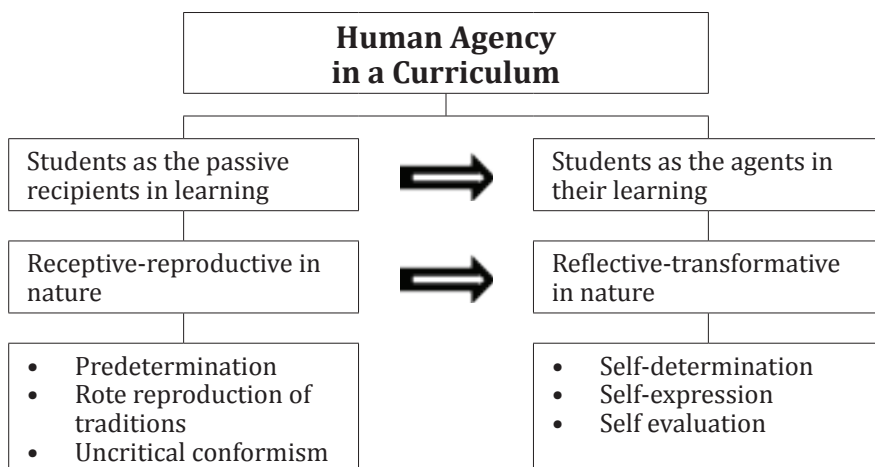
**Human Agency in a Curriculum**

Students as the passive recipients in learning

Students as the agents in their learning

Receptive-reproductive in nature

Reflective-transformative in nature

- Predetermination
- Rote reproduction of traditions
- Uncritical conformism

- Self-determination
- Self-expression
- Self evaluation